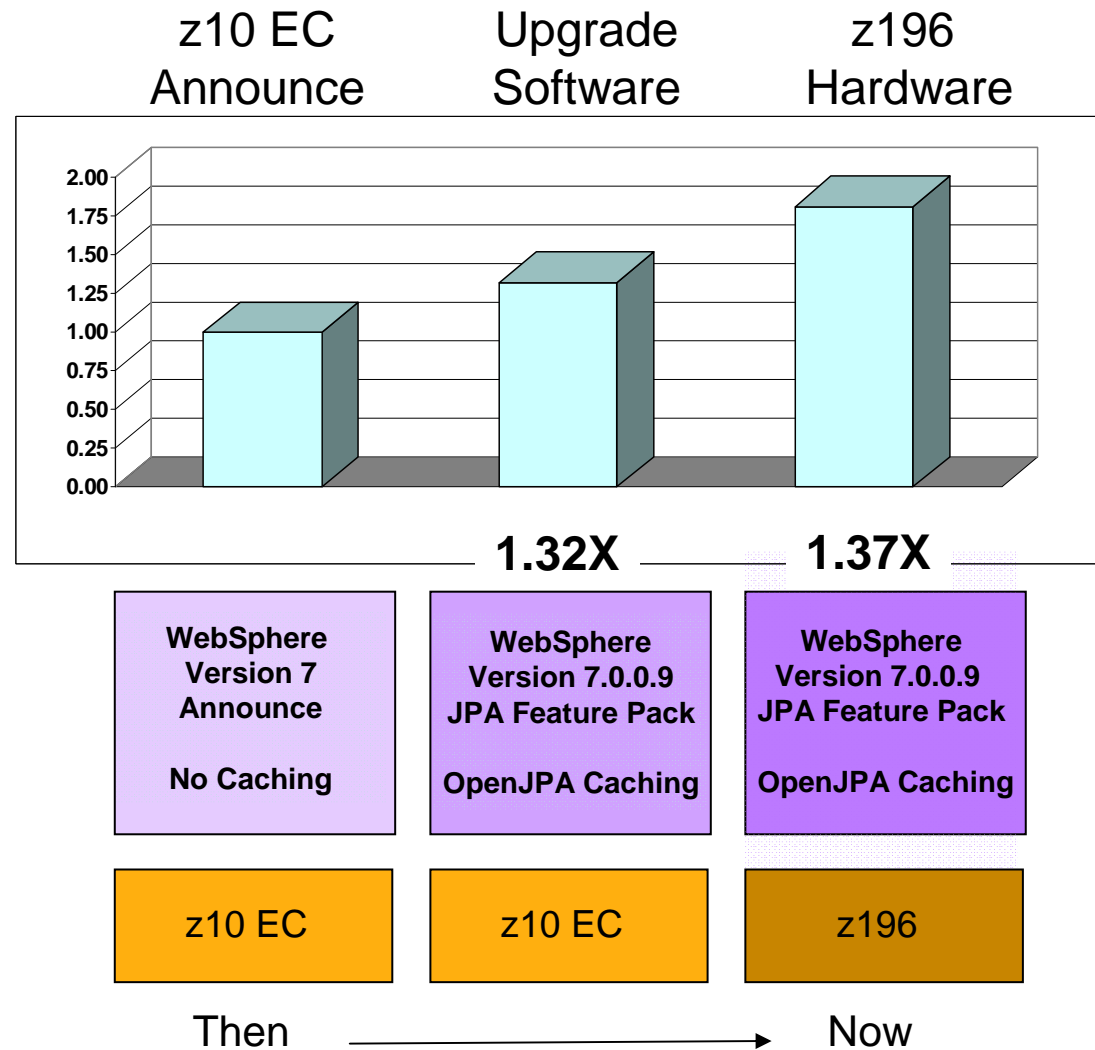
z10 EC Announce

Upgrade Software

z196 Hardware

2.00
1.75
1.50
1.25
1.00
0.75
0.50
0.25
0.00

1.32X

1.37X

WebSphere Version 7 Announce

No Caching

WebSphere Version 7.0.0.9 JPA Feature Pack

OpenJPA Caching

WebSphere Version 7.0.0.9 JPA Feature Pack

OpenJPA Caching

z10 EC

z10 EC

z196

Then

Now